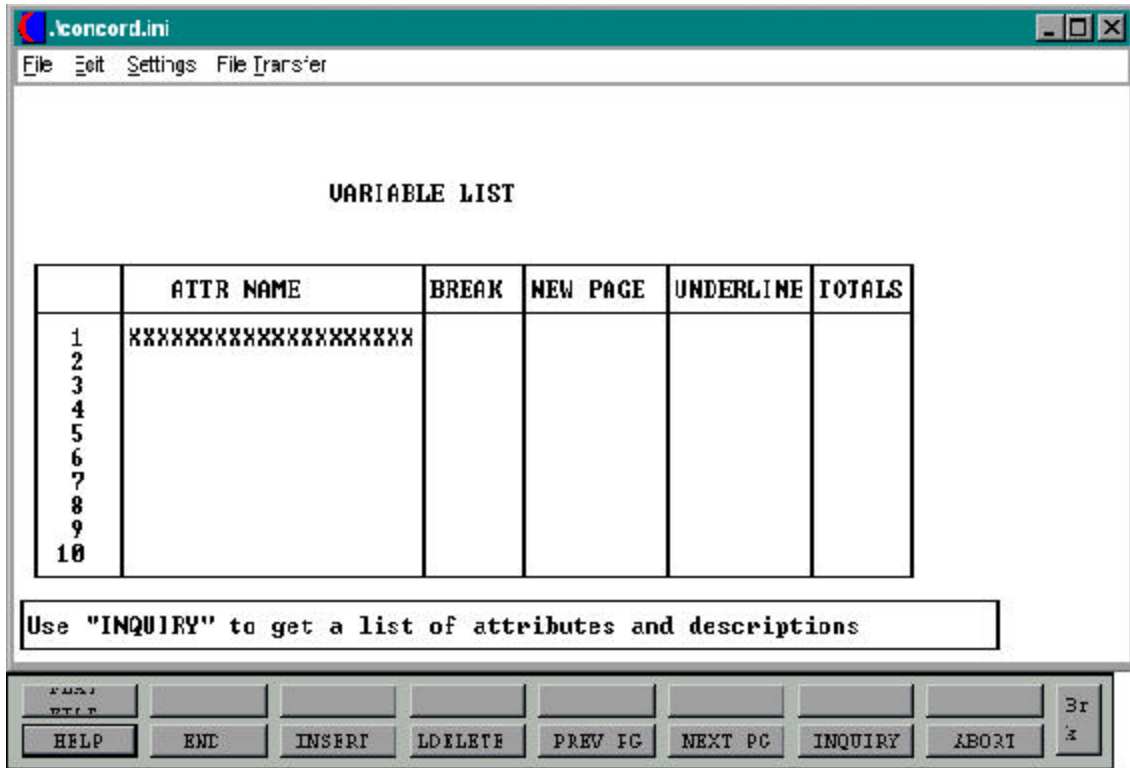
.\concord.ini

File Edit Settings File Transfer

VARIABLE LIST

| | ATTR NAME | BREAK | NEW PAGE | UNDERLINE | TOTALS |
|---|---|---|---|---|---|
| 1 | XXXXXXXXXXXXXXXXXXX | | | | |
| 2 | | | | | |
| 3 | | | | | |
| 4 | | | | | |
| 5 | | | | | |
| 6 | | | | | |
| 7 | | | | | |
| 8 | | | | | |
| 9 | | | | | |
| 10 | | | | | |

Use "INQUIRY" to get a list of attributes and descriptions

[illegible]

HELP END INSERT LDELETE PREV PG NEXT PG INQUIRY ABORT Br k